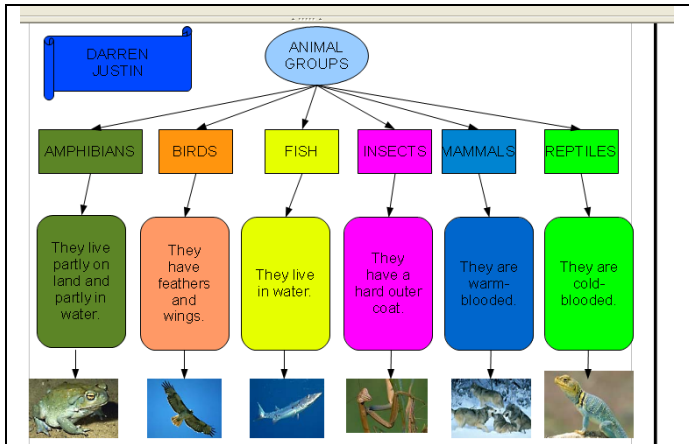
DARREN JUSTIN

ANIMAL GROUPS

AMPHIBIANS

BIRDS

FISH

INSECTS

MAMMALS

REPTILES

They live partly on land and partly in water.

They have feathers and wings.

They live in water.

They have a hard outer coat.

They are warm-blooded.

They are cold-blooded.